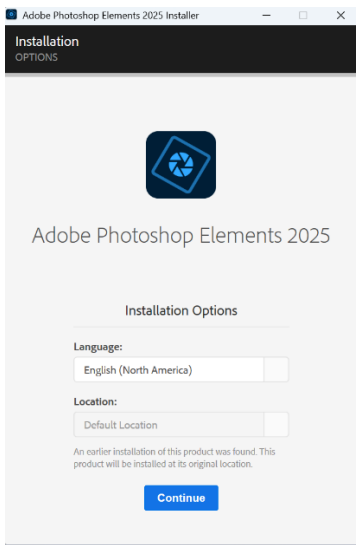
Adobe Photoshop Elements 2025 Installer

Installation
OPTIONS

Adobe Photoshop Elements 2025

Installation Options

Language:
English (North America)

Location:
Default Location

An earlier installation of this product was found. This product will be installed at its original location.

Continue